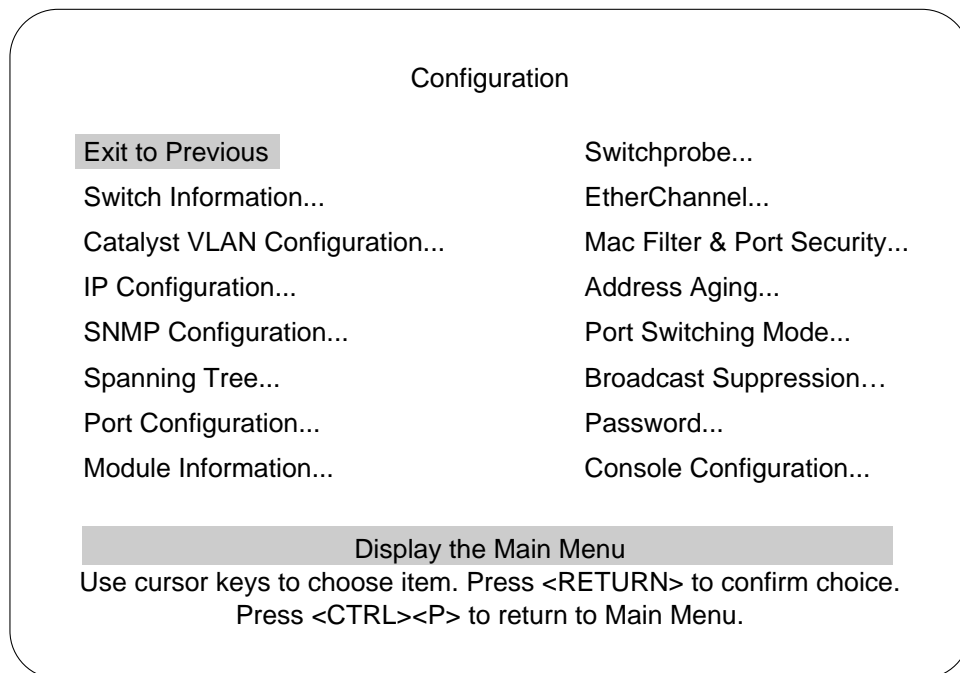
Configuration

Exit to Previous
Switch Information...
Catalyst VLAN Configuration...
IP Configuration...
SNMP Configuration...
Spanning Tree...
Port Configuration...
Module Information...

Switchprobe...
EtherChannel...
Mac Filter & Port Security...
Address Aging...
Port Switching Mode...
Broadcast Suppression…
Password...
Console Configuration...

Display the Main Menu
Use cursor keys to choose item. Press <RETURN> to confirm choice.
Press <CTRL><P> to return to Main Menu.